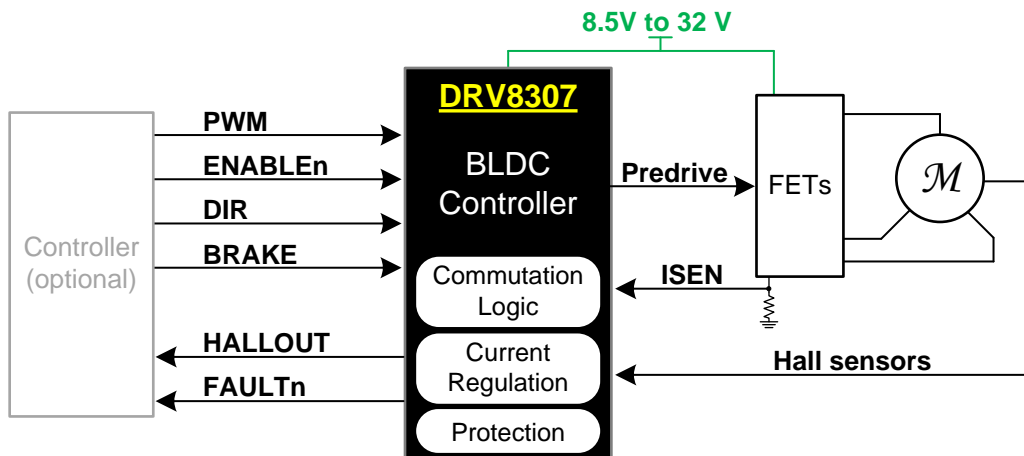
8.5V to 32 V

DRV8307

BLDC Controller

PWM

ENABLEn

DIR

BRAKE

Controller (optional)

Predrive

FETs

$\mathcal{M}$

ISEN

Commutation Logic

Current Regulation

Protection

HALLOUT

FAULTn

Hall sensors